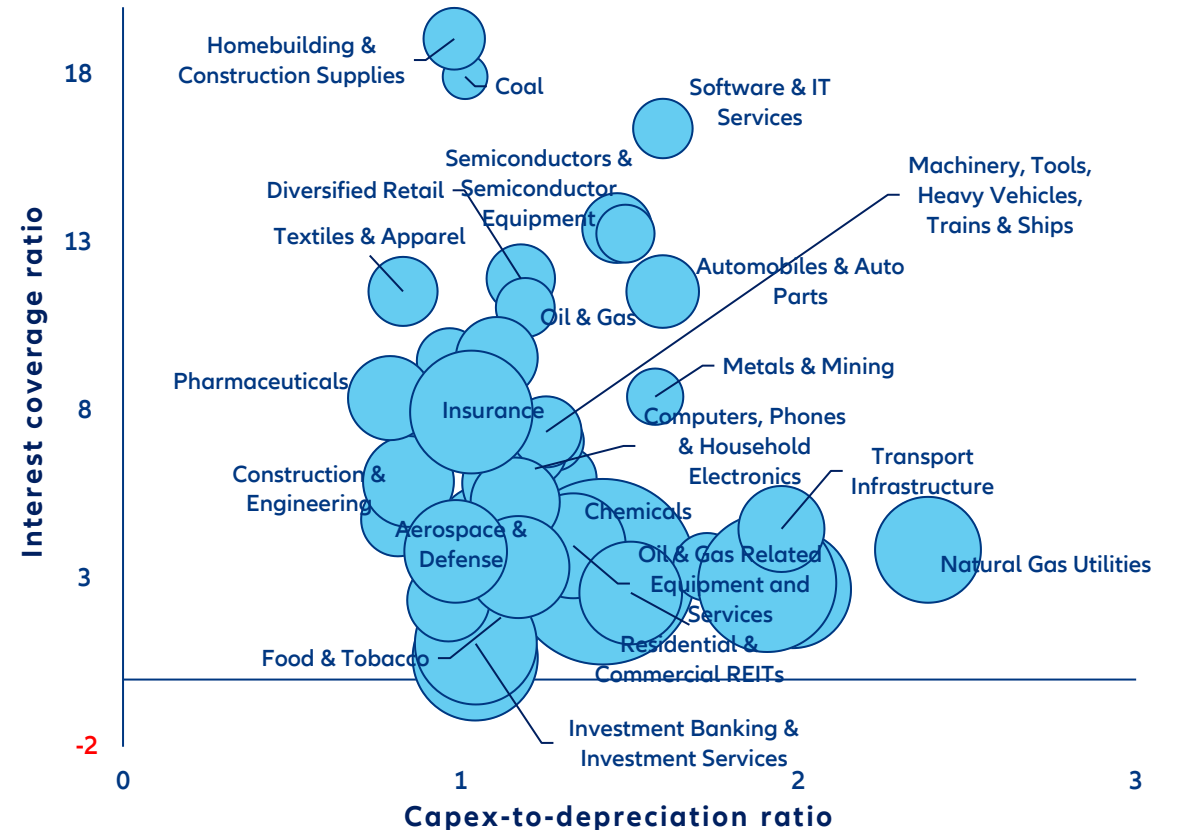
18
13
8
3
-2
Interest coverage ratio
0
1
2
3
Capex-to-depreciation ratio

Homebuilding & Construction Supplies
Coal
Software & IT Services
Semiconductors & Semiconductor Equipment
Diversified Retail
Machinery, Tools, Heavy Vehicles, Trains & Ships
Textiles & Apparel
Automobiles & Auto Parts
Oil & Gas
Metals & Mining
Pharmaceuticals
Insurance
Computers, Phones & Household Electronics
Transport Infrastructure
Construction & Engineering
Chemicals
Aerospace & Defense
Oil & Gas Related Equipment and Services
Natural Gas Utilities
Residential & Commercial REITs
Food & Tobacco
Investment Banking & Investment Services